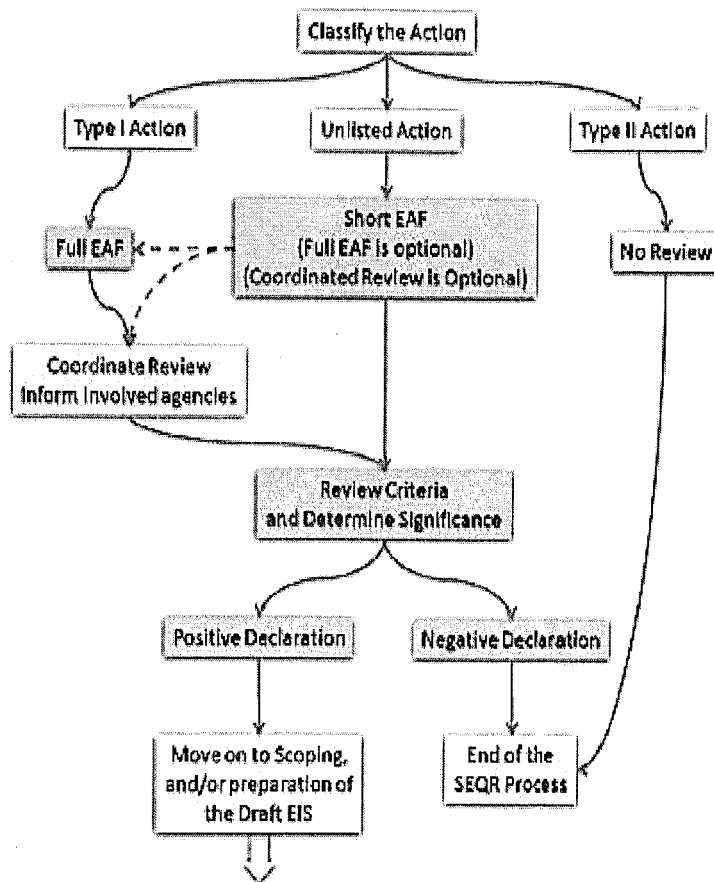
Classify the Action

Type I Action

Unlisted Action

Type II Action

Full EAF

Short EAF
(Full EAF is optional)
(Coordinated Review is Optional)

No Review

Coordinate Review
Inform involved agencies

Review Criteria
and Determine Significance

Positive Declaration

Negative Declaration

Move on to Scoping, and/or preparation of the Draft EIS

End of the SEQR Process